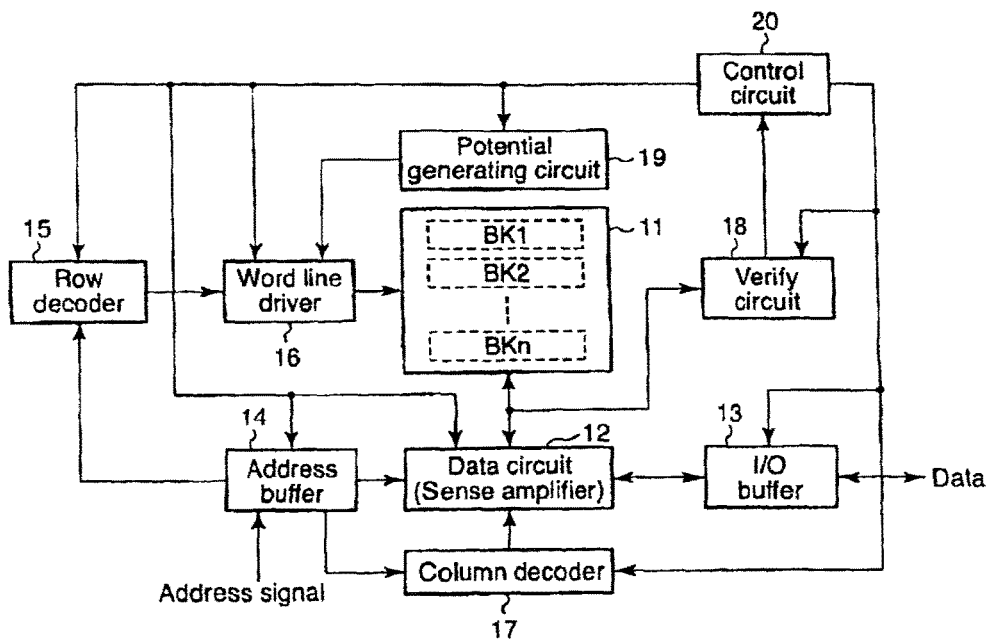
20
Control circuit
Potential generating circuit
19
11
15
BK1
BK2
18
Row decoder
Word line driver
Verify circuit
16
BKn
14
12
13
Address buffer
Data circuit (Sense amplifier)
I/O buffer
Data
Column decoder
Address signal
17